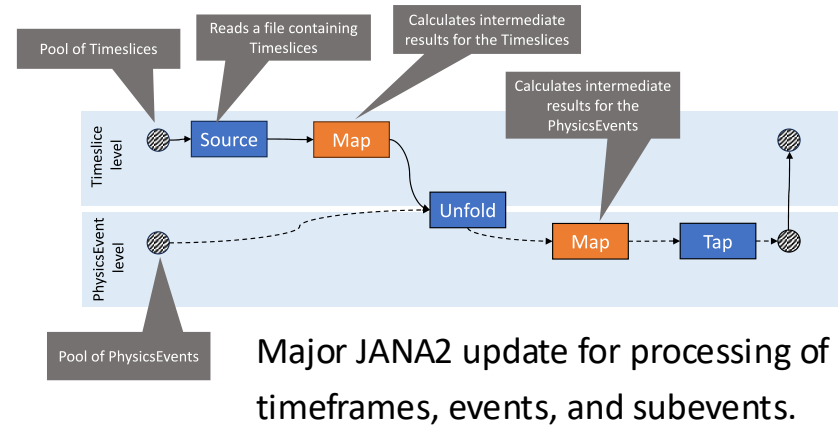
Pool of Timeslices

Reads a file containing Timeslices

Calculates intermediate results for the Timeslices

Calculates intermediate results for the PhysicsEvents

Timeslice level

Source

Map

Unfold

PhysicsEvent level

Map

Tap

Pool of PhysicsEvents

Major JANA2 update for processing of timeframes, events, and subevents.